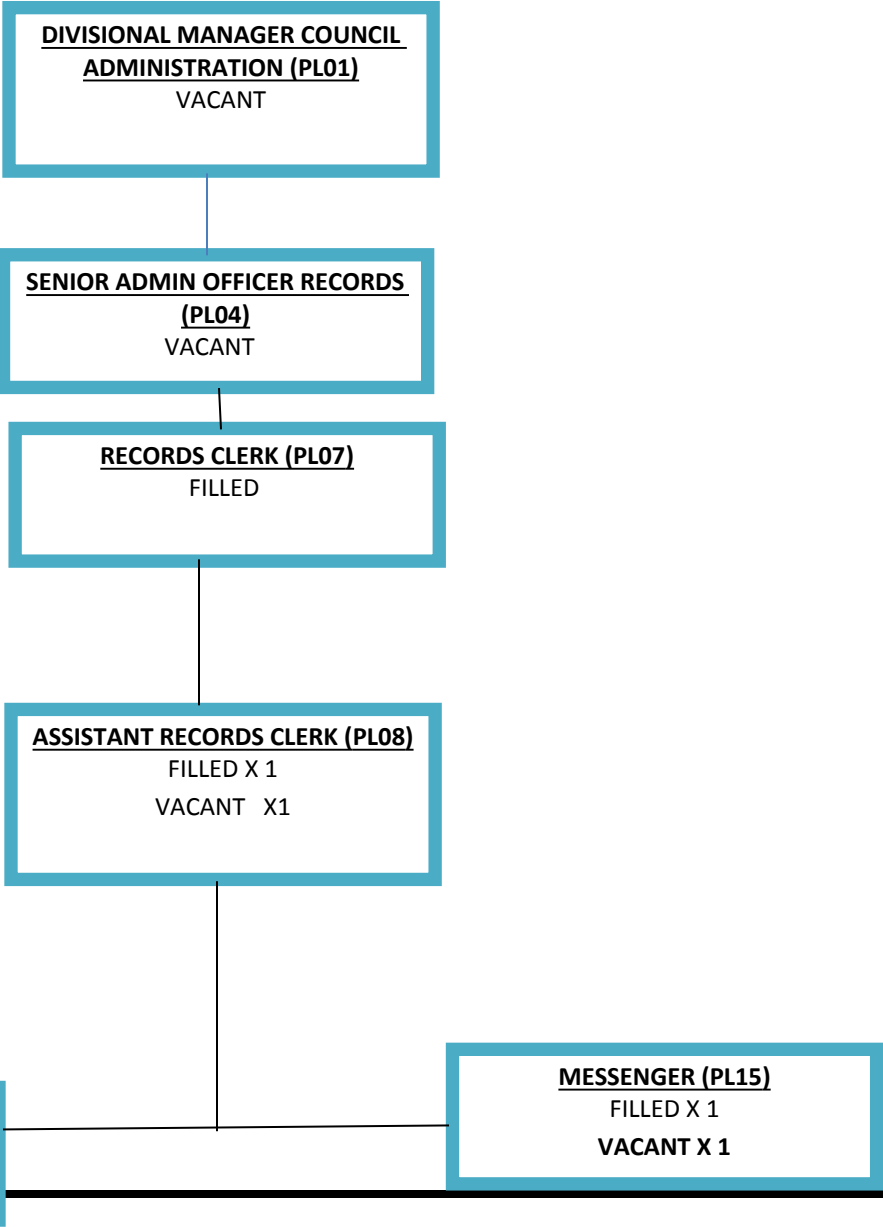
DIVISIONAL MANAGER COUNCIL ADMINISTRATION (PL01)
VACANT

SENIOR ADMIN OFFICER RECORDS (PL04)
VACANT

RECORDS CLERK (PL07)
FILLED

ASSISTANT RECORDS CLERK (PL08)
FILLED X 1
VACANT X1

MESSENGER (PL15)
FILLED X 1
VACANT X 1